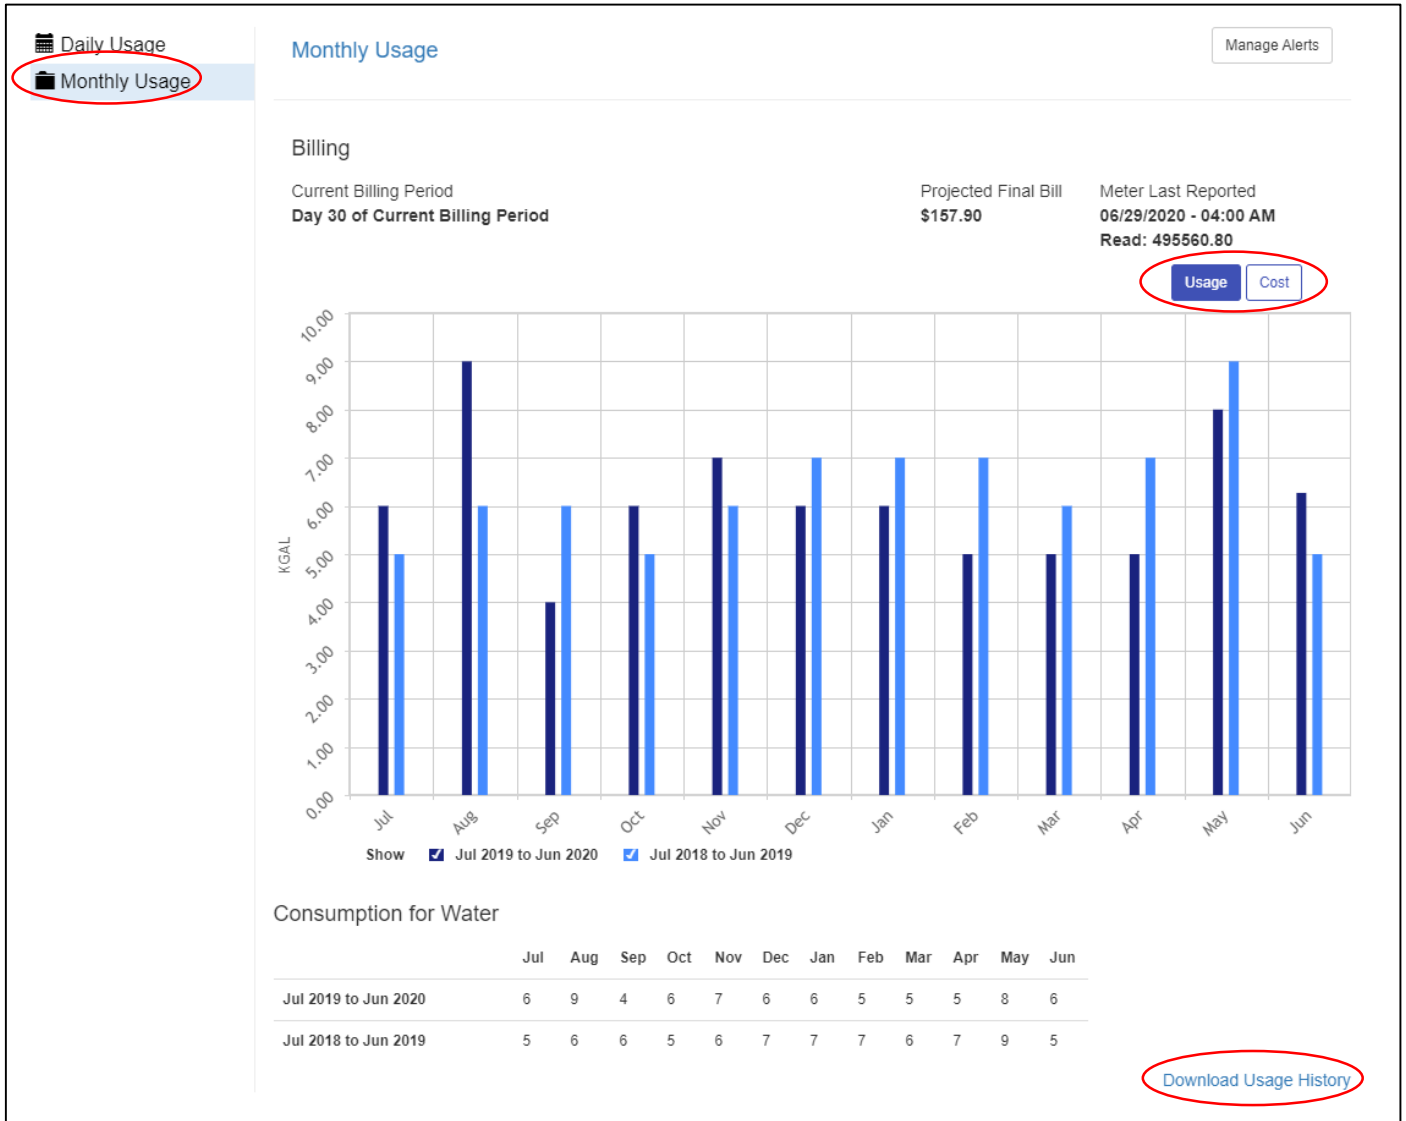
Daily Usage
Monthly Usage

Monthly Usage

Manage Alerts

Billing

Current Billing Period
Day 30 of Current Billing Period

Projected Final Bill
$157.90

Meter Last Reported
06/29/2020 - 04:00 AM
Read: 495560.80

Usage Cost

10.00
9.00
8.00
7.00
6.00
5.00
4.00
3.00
2.00
1.00
0.00
KGAL

Jul Aug Sep Oct Nov Dec Jan Feb Mar Apr May Jun

Show Jul 2019 to Jun 2020 Jul 2018 to Jun 2019

Consumption for Water

| | Jul | Aug | Sep | Oct | Nov | Dec | Jan | Feb | Mar | Apr | May | Jun |
|---|---|---|---|---|---|---|---|---|---|---|---|---|
| Jul 2019 to Jun 2020 | 6 | 9 | 4 | 6 | 7 | 6 | 6 | 5 | 5 | 5 | 8 | 6 |
| Jul 2018 to Jun 2019 | 5 | 6 | 6 | 5 | 6 | 7 | 7 | 7 | 6 | 7 | 9 | 5 |

Download Usage History